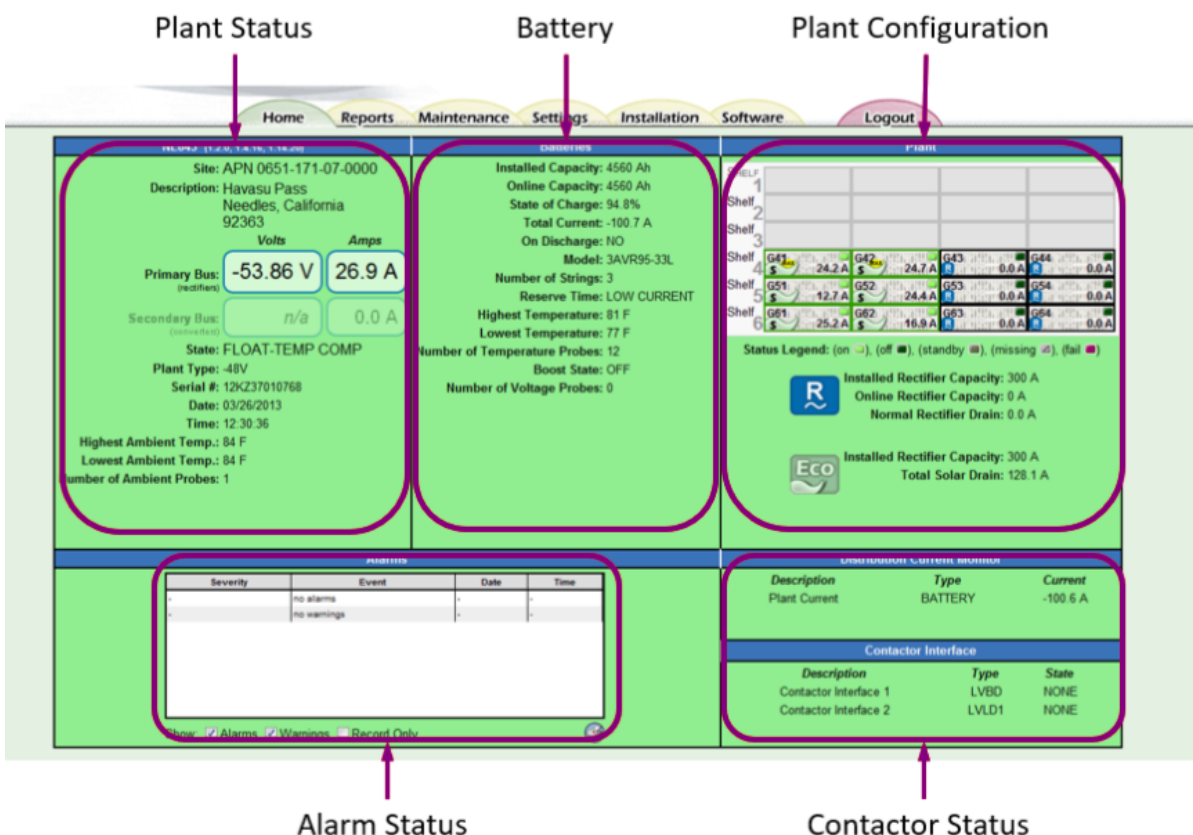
Plant Status

Battery

Plant Configuration

Home Reports Maintenance Settings Installation Software Logout

NC043 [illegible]

Site: APN 0651-171-07-0000
Description: Havasu Pass Needles, California 92363

| | Volts | Amps |
|---|---|---|
| Primary Bus: (rectifiers) | -53.86 V | 26.9 A |
| Secondary Bus: (converters) | n/a | 0.0 A |

State: FLOAT-TEMP COMP
Plant Type: -48V
Serial #: 12KZ37010768
Date: 03/26/2013
Time: 12:30:36
Highest Ambient Temp.: 84 F
Lowest Ambient Temp.: 84 F
Number of Ambient Probes: 1

Batteries

Installed Capacity: 4560 Ah
Online Capacity: 4560 Ah
State of Charge: 94.8%
Total Current: -100.7 A
On Discharge: NO
Model: 3AVR95-33L
Number of Strings: 3
Reserve Time: LOW CURRENT
Highest Temperature: 81 F
Lowest Temperature: 77 F
Number of Temperature Probes: 12
Boost State: OFF
Number of Voltage Probes: 0

Plant

SHELF 1
Shelf 2
Shelf 3
Shelf 4 G41 24.2 A G42 24.7 A G43 0.0 A G44 0.0 A
Shelf 5 G51 12.7 A G52 24.4 A G53 0.0 A G54 0.0 A
Shelf 6 G61 25.2 A G62 16.9 A G63 0.0 A G64 0.0 A

Status Legend: (on ), (off ), (standby ), (missing ), (fail )

R
Installed Rectifier Capacity: 300 A
Online Rectifier Capacity: 0 A
Normal Rectifier Drain: 0.0 A

Eco
Installed Rectifier Capacity: 300 A
Total Solar Drain: 128.1 A

Alarms

| Severity | Event | Date | Time |
|---|---|---|---|
| - | no alarms | - | - |
| - | no warnings | - | - |

Show: Alarms Warnings Record Only

Distribution Current Monitor

| Description | Type | Current |
|---|---|---|
| Plant Current | BATTERY | -100.6 A |

Contactor Interface

| Description | Type | State |
|---|---|---|
| Contactor Interface 1 | LVBD | NONE |
| Contactor Interface 2 | LVLD1 | NONE |

Alarm Status

Contactor Status